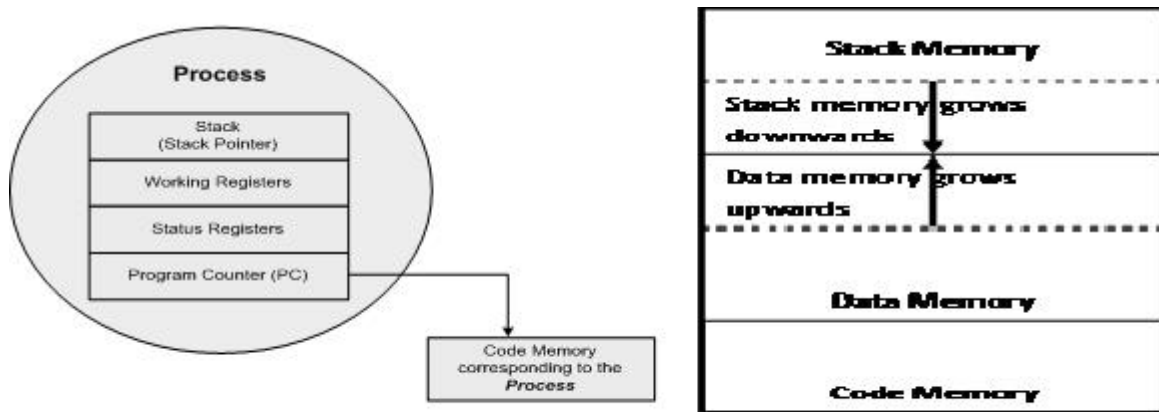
Process

Stack
(Stack Pointer)

Working Registers

Status Registers

Program Counter (PC)

Code Memory corresponding to the *Process*

Stack Memory

Stack memory grows downwards

Data memory grows upwards

Data Memory

Code Memory